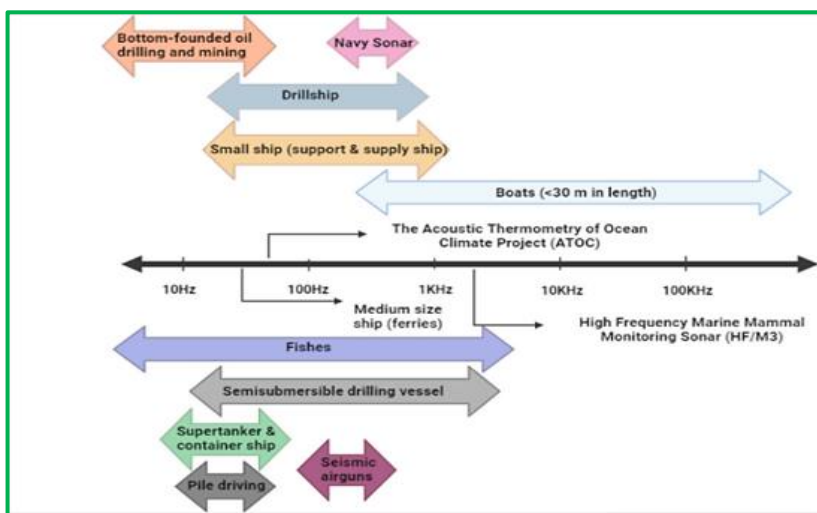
Bottom-founded oil drilling and mining

Navy Sonar

Drillship

Small ship (support & supply ship)

Boats (<30 m in length)

The Acoustic Thermometry of Ocean Climate Project (ATOC)

10Hz

100Hz

1KHz

10KHz

100KHz

Medium size ship (ferries)

High Frequency Marine Mammal Monitoring Sonar (HF/M3)

Fishes

Semisubmersible drilling vessel

Supertanker & container ship

Seismic airguns

Pile driving